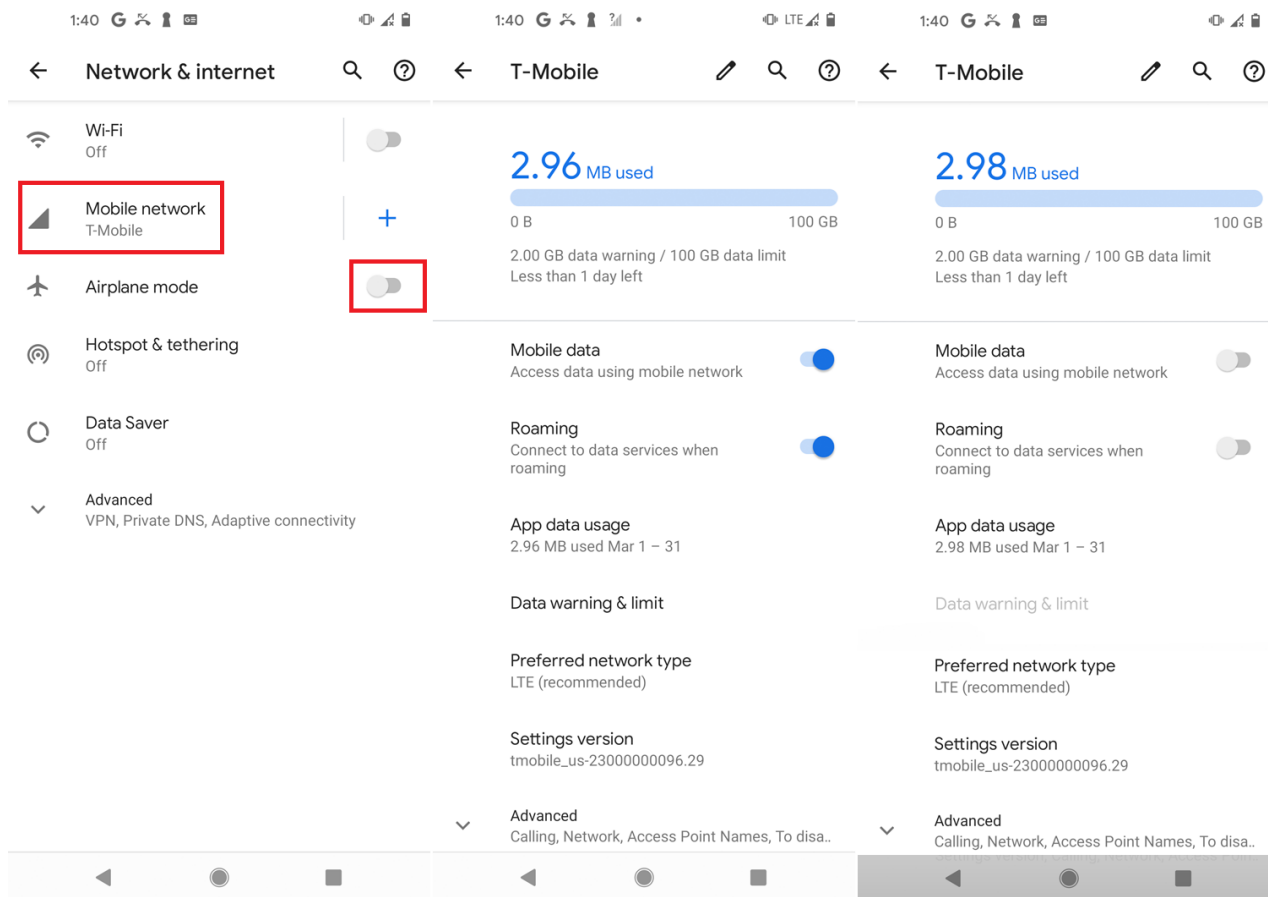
1:40 G

Network & internet

Wi-Fi
Off

Mobile network
T-Mobile

+

Airplane mode

Hotspot & tethering
Off

Data Saver
Off

Advanced
VPN, Private DNS, Adaptive connectivity

1:40 G

LTE

T-Mobile

2.96 MB used

0 B 100 GB

2.00 GB data warning / 100 GB data limit
Less than 1 day left

Mobile data
Access data using mobile network

Roaming
Connect to data services when roaming

App data usage
2.96 MB used Mar 1 – 31

Data warning & limit

Preferred network type
LTE (recommended)

Settings version
tmobile_us-23000000096.29

Advanced
Calling, Network, Access Point Names, To disa..

1:40 G

T-Mobile

2.98 MB used

0 B 100 GB

2.00 GB data warning / 100 GB data limit
Less than 1 day left

Mobile data
Access data using mobile network

Roaming
Connect to data services when roaming

App data usage
2.98 MB used Mar 1 – 31

Data warning & limit

Preferred network type
LTE (recommended)

Settings version
tmobile_us-23000000096.29

Advanced
Calling, Network, Access Point Names, To disa..
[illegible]